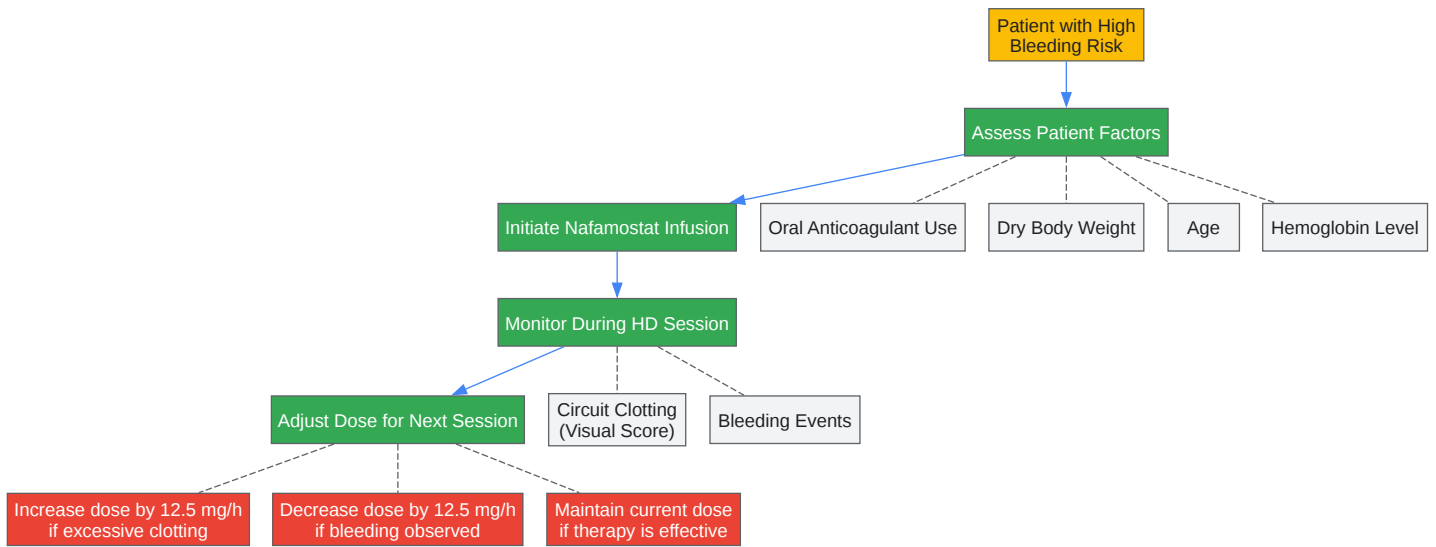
Patient with High Bleeding Risk

Assess Patient Factors

Initiate Nafamostat Infusion

Oral Anticoagulant Use

Dry Body Weight

Age

Hemoglobin Level

Monitor During HD Session

Adjust Dose for Next Session

Circuit Clotting (Visual Score)

Bleeding Events

Increase dose by 12.5 mg/h if excessive clotting

Decrease dose by 12.5 mg/h if bleeding observed

Maintain current dose if therapy is effective